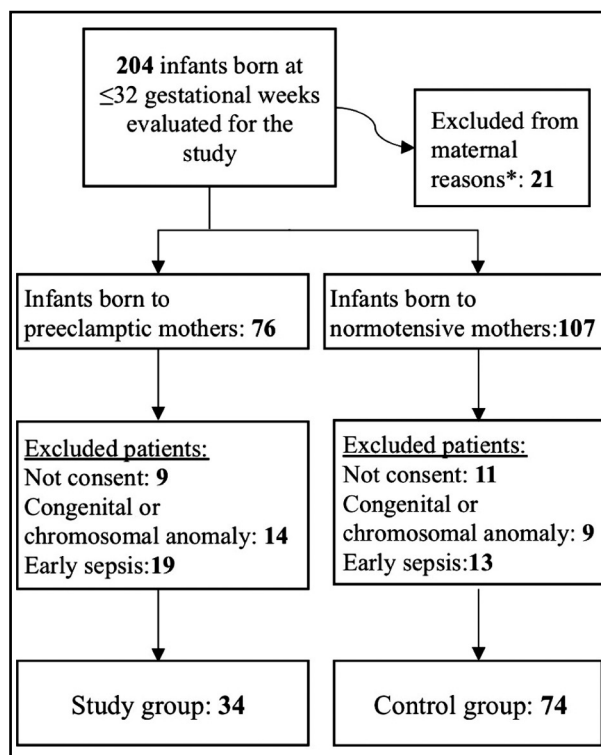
**204** infants born at $\leq$32 gestational weeks evaluated for the study

Excluded from maternal reasons*: **21**

Infants born to preeclamptic mothers: **76**

Infants born to normotensive mothers:**107**

Excluded patients:
Not consent: **9**
Congenital or chromosomal anomaly: **14**
Early sepsis:**19**

Excluded patients:
Not consent: **11**
Congenital or chromosomal anomaly: **9**
Early sepsis:**13**

Study group: **34**

Control group: **74**